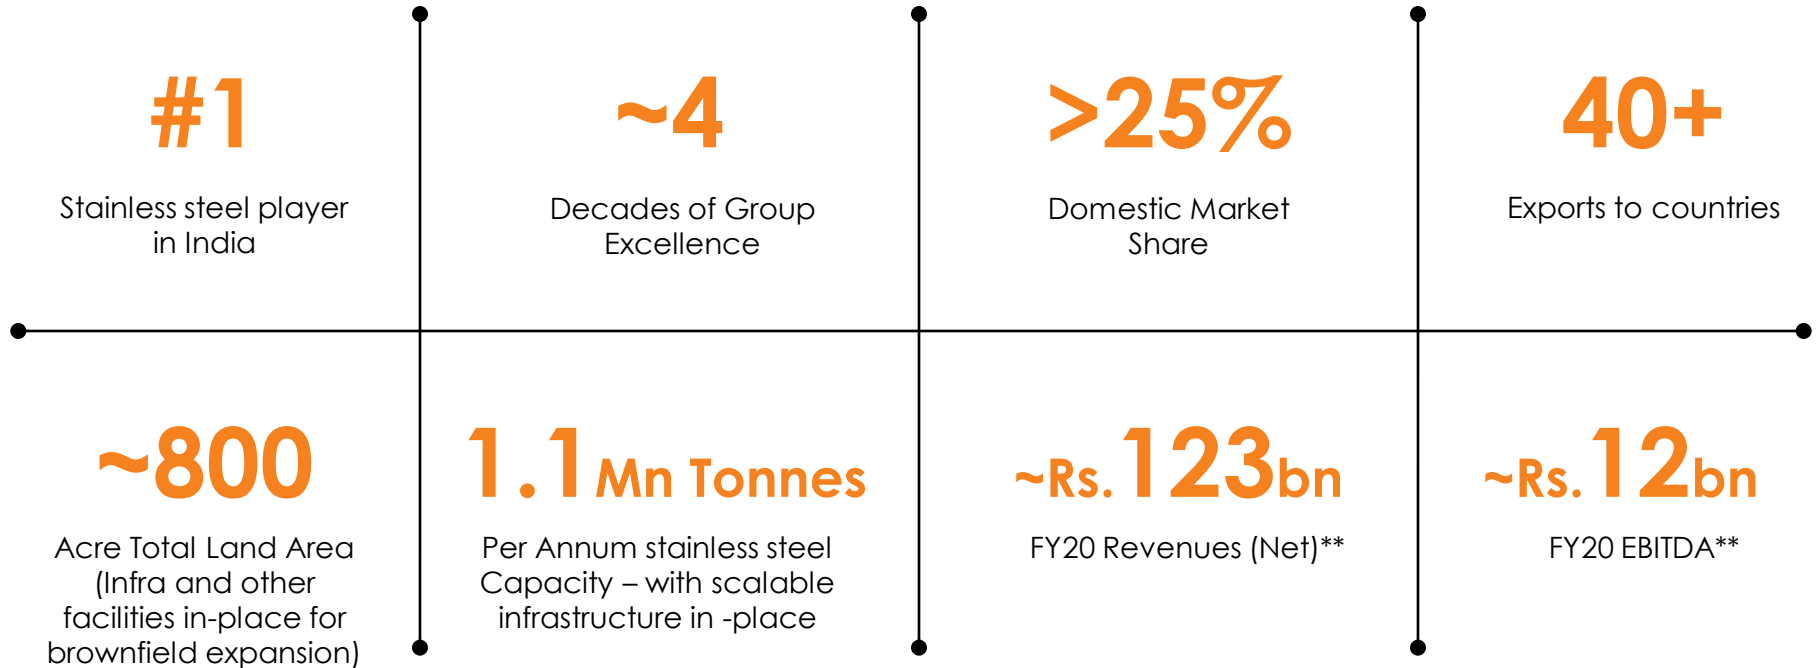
#1

Stainless steel player in India

~4

Decades of Group Excellence

>25%

Domestic Market Share

40+

Exports to countries

~800

Acre Total Land Area (Infra and other facilities in-place for brownfield expansion)

1.1 Mn Tonnes

Per Annum stainless steel Capacity – with scalable infrastructure in -place

~Rs.123bn

FY20 Revenues (Net)**

~Rs.12bn

FY20 EBITDA**